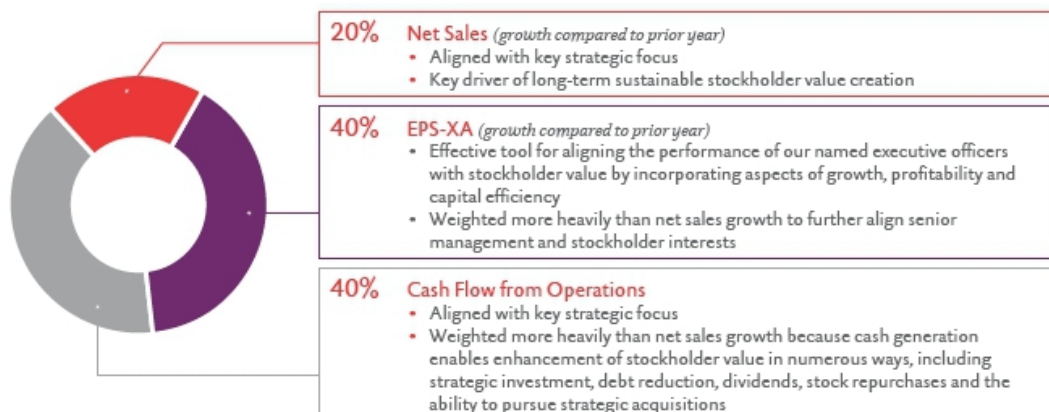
20% Net Sales (growth compared to prior year)
• Aligned with key strategic focus
• Key driver of long-term sustainable stockholder value creation

40% EPS-XA (growth compared to prior year)
• Effective tool for aligning the performance of our named executive officers with stockholder value by incorporating aspects of growth, profitability and capital efficiency
• Weighted more heavily than net sales growth to further align senior management and stockholder interests

40% Cash Flow from Operations
• Aligned with key strategic focus
• Weighted more heavily than net sales growth because cash generation enables enhancement of stockholder value in numerous ways, including strategic investment, debt reduction, dividends, stock repurchases and the ability to pursue strategic acquisitions